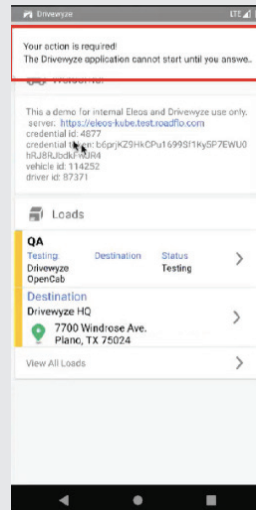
Drivewyze

LTE

Your action is required!
The Drivewyze application cannot start until you answe...

This a demo for internal Eleos and Drivewyze use only.
server: https://eleos-kube.test.roadflo.com
credential id: 4877
credential t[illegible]e: b6prjKZ5HkCPu1699Sf1Ky5P7EWU0hRJ8RJbdKF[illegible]3R4
vehicle id: 114252
driver id: 87371

Loads

QA

| Testing: | Destination | Status |
|---|---|---|
| Drivewyze OpenCab | | Testing |

Destination
Drivewyze HQ
7700 Windrose Ave.
Plano, TX 75024

View All Loads